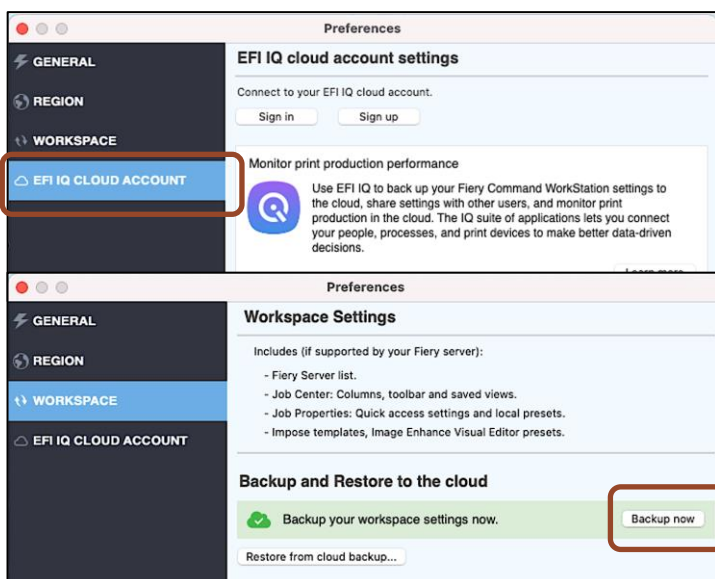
Preferences

GENERAL
REGION
WORKSPACE
EFI IQ CLOUD ACCOUNT

EFI IQ cloud account settings

Connect to your EFI IQ cloud account.

Sign in
Sign up

Monitor print production performance

Use EFI IQ to back up your Fiery Command WorkStation settings to the cloud, share settings with other users, and monitor print production in the cloud. The IQ suite of applications lets you connect your people, processes, and print devices to make better data-driven decisions.

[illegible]

Preferences

GENERAL
REGION
WORKSPACE
EFI IQ CLOUD ACCOUNT

Workspace Settings

Includes (if supported by your Fiery server):

- Fiery Server list.
- Job Center: Columns, toolbar and saved views.
- Job Properties: Quick access settings and local presets.
- Impose templates, Image Enhance Visual Editor presets.

Backup and Restore to the cloud

Backup your workspace settings now.
Backup now

Restore from cloud backup...